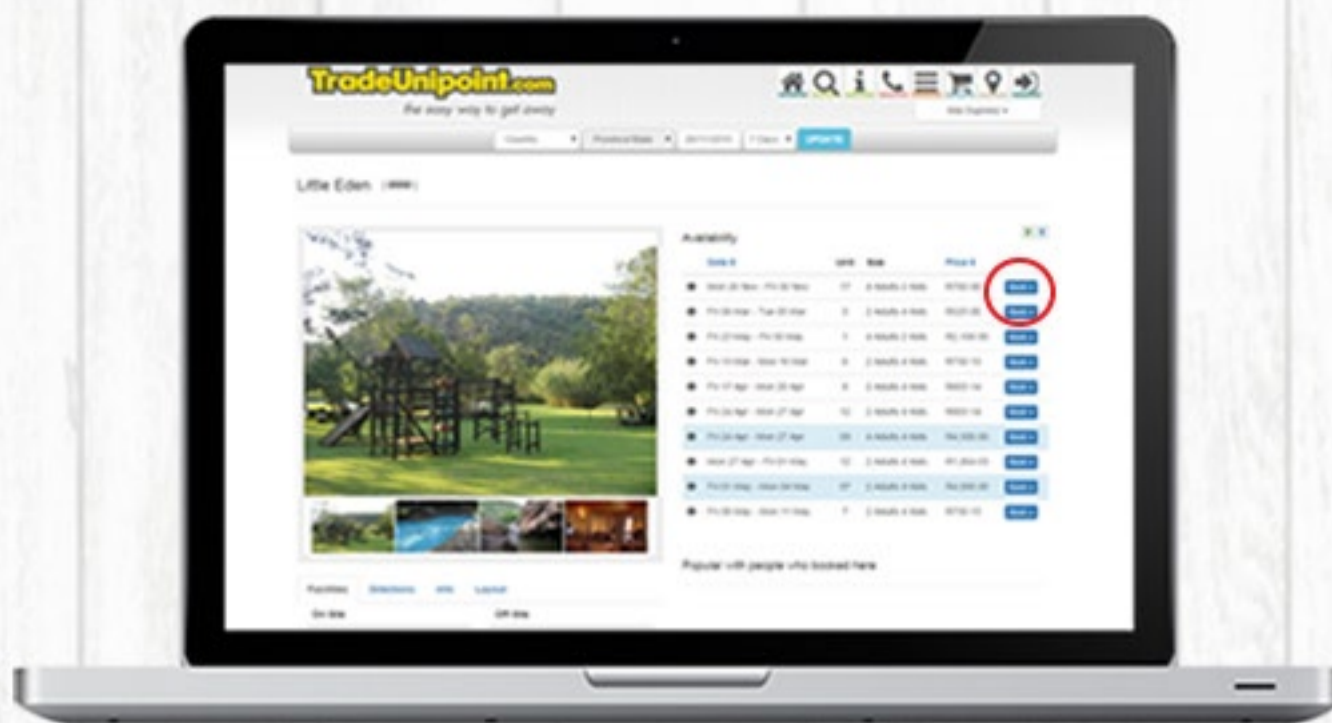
TradeUnipoint.com
the easy way to get away

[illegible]

Country | Province/State | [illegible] | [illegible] | UPDATE

Little Eden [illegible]

Availability

| | Date | Unit | Size | Price | |
|---|---|---|---|---|---|
| | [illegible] | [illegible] | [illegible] | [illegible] | Book |
| | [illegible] | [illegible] | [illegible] | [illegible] | Book |
| | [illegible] | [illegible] | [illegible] | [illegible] | Book |
| | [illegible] | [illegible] | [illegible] | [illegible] | Book |
| | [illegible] | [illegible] | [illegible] | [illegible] | Book |
| | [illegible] | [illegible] | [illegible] | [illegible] | Book |
| | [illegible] | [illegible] | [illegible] | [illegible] | Book |
| | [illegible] | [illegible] | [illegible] | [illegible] | Book |
| | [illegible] | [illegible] | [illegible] | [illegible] | Book |
| | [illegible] | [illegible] | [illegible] | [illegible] | Book |

Popular with people who booked here

Facilities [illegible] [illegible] Layout
On site Off site